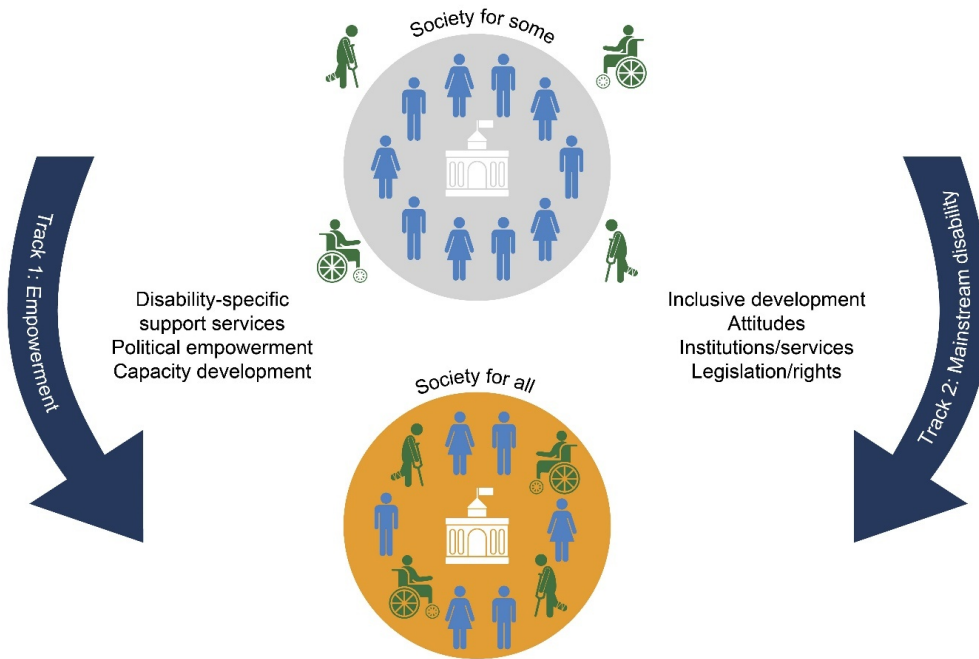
Society for some

Track 1: Empowerment

Disability-specific support services
Political empowerment
Capacity development

Track 2: Mainstream disability

Inclusive development
Attitudes
Institutions/services
Legislation/rights

Society for all